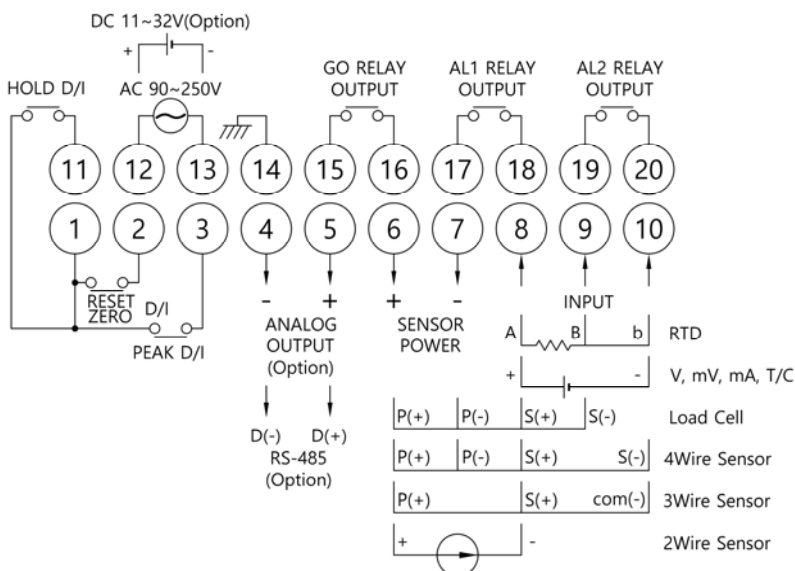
DC 11~32V(Option)
+ -
HOLD D/I
AC 90~250V
GO RELAY OUTPUT
AL1 RELAY OUTPUT
AL2 RELAY OUTPUT

11 12 13 14 15 16 17 18 19 20
1 2 3 4 5 6 7 8 9 10

RESET ZERO D/I
PEAK D/I

- +
ANALOG OUTPUT (Option)
D(-) D(+)
RS-485 (Option)

+ -
SENSOR POWER

INPUT
A B b RTD
+ - V, mV, mA, T/C
P(+) P(-) S(+) S(-) Load Cell
P(+) P(-) S(+) S(-) 4Wire Sensor
P(+) S(+) com(-) 3Wire Sensor
+ - 2Wire Sensor